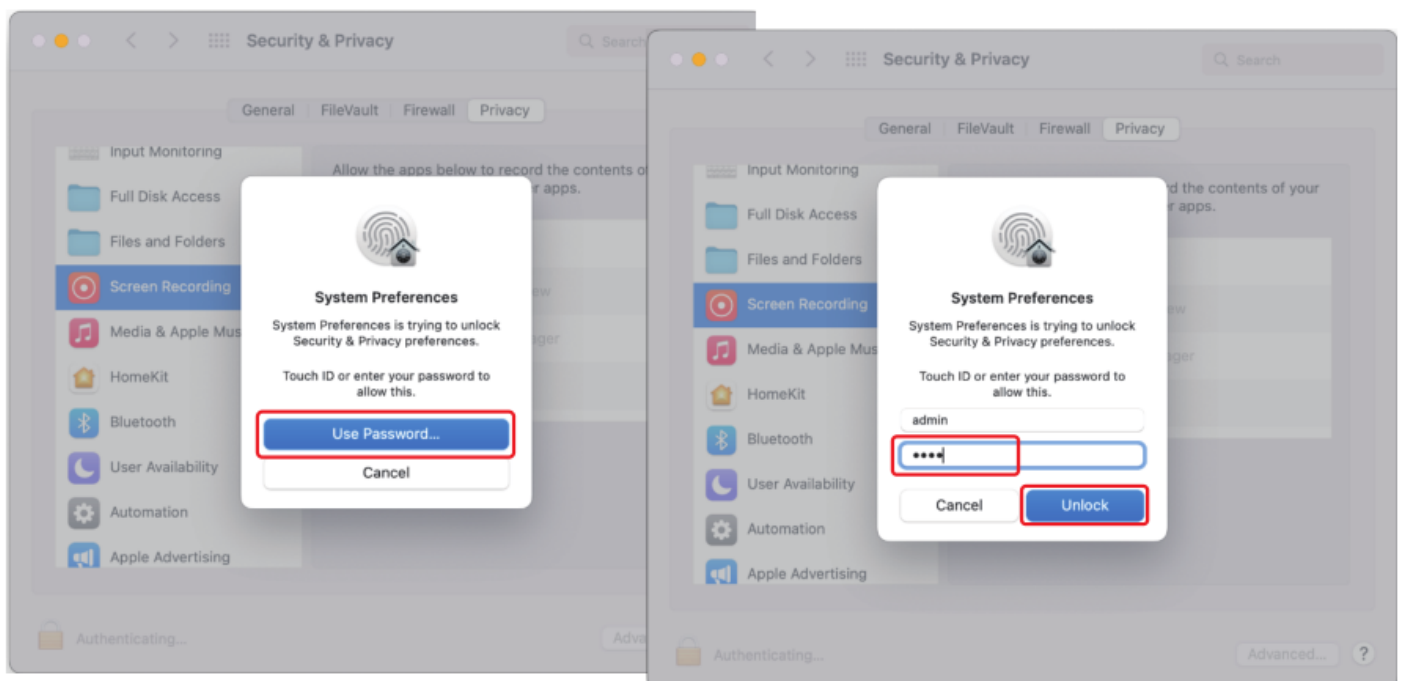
Security & Privacy
Search

General FileVault Firewall Privacy

Input Monitoring
Full Disk Access
Files and Folders
Screen Recording
Media & Apple Mus
HomeKit
Bluetooth
User Availability
Automation
Apple Advertising

Allow the apps below to record the contents o
r apps.
ew
ager

System Preferences
System Preferences is trying to unlock Security & Privacy preferences.

Touch ID or enter your password to allow this.

Use Password...
Cancel

Authenticating...
Adva

Security & Privacy
Search

General FileVault Firewall Privacy

Input Monitoring
Full Disk Access
Files and Folders
Screen Recording
Media & Apple Mus
HomeKit
Bluetooth
User Availability
Automation
Apple Advertising

rd the contents of your
r apps.
ew
ager

System Preferences
System Preferences is trying to unlock Security & Privacy preferences.

Touch ID or enter your password to allow this.

admin
••••

Cancel
Unlock

Authenticating...
Advanced...
?